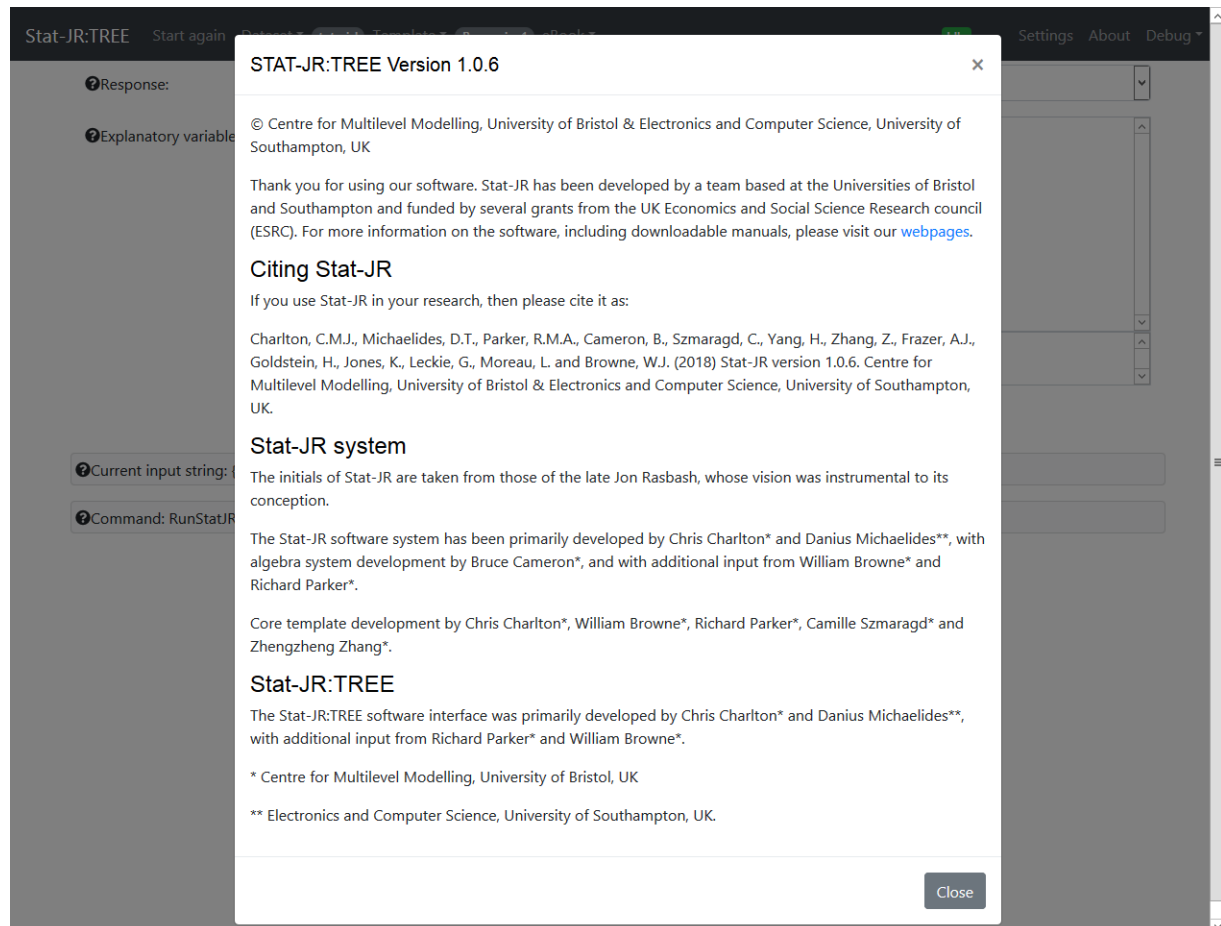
Stat-JR:TREE Start again Dataset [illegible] Template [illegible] eBook Settings About Debug

Response:

Explanatory variable

Current input string: {

Command: RunStatJR

STAT-JR:TREE Version 1.0.6 ×

© Centre for Multilevel Modelling, University of Bristol & Electronics and Computer Science, University of Southampton, UK

Thank you for using our software. Stat-JR has been developed by a team based at the Universities of Bristol and Southampton and funded by several grants from the UK Economics and Social Science Research council (ESRC). For more information on the software, including downloadable manuals, please visit our webpages.

Citing Stat-JR

If you use Stat-JR in your research, then please cite it as:

Charlton, C.M.J., Michaelides, D.T., Parker, R.M.A., Cameron, B., Szmaragd, C., Yang, H., Zhang, Z., Frazer, A.J., Goldstein, H., Jones, K., Leckie, G., Moreau, L. and Browne, W.J. (2018) Stat-JR version 1.0.6. Centre for Multilevel Modelling, University of Bristol & Electronics and Computer Science, University of Southampton, UK.

Stat-JR system

The initials of Stat-JR are taken from those of the late Jon Rasbash, whose vision was instrumental to its conception.

The Stat-JR software system has been primarily developed by Chris Charlton* and Danius Michaelides**, with algebra system development by Bruce Cameron*, and with additional input from William Browne* and Richard Parker*.

Core template development by Chris Charlton*, William Browne*, Richard Parker*, Camille Szmaragd* and Zhengzheng Zhang*.

Stat-JR:TREE

The Stat-JR:TREE software interface was primarily developed by Chris Charlton* and Danius Michaelides**, with additional input from Richard Parker* and William Browne*.

* Centre for Multilevel Modelling, University of Bristol, UK

** Electronics and Computer Science, University of Southampton, UK.

Close